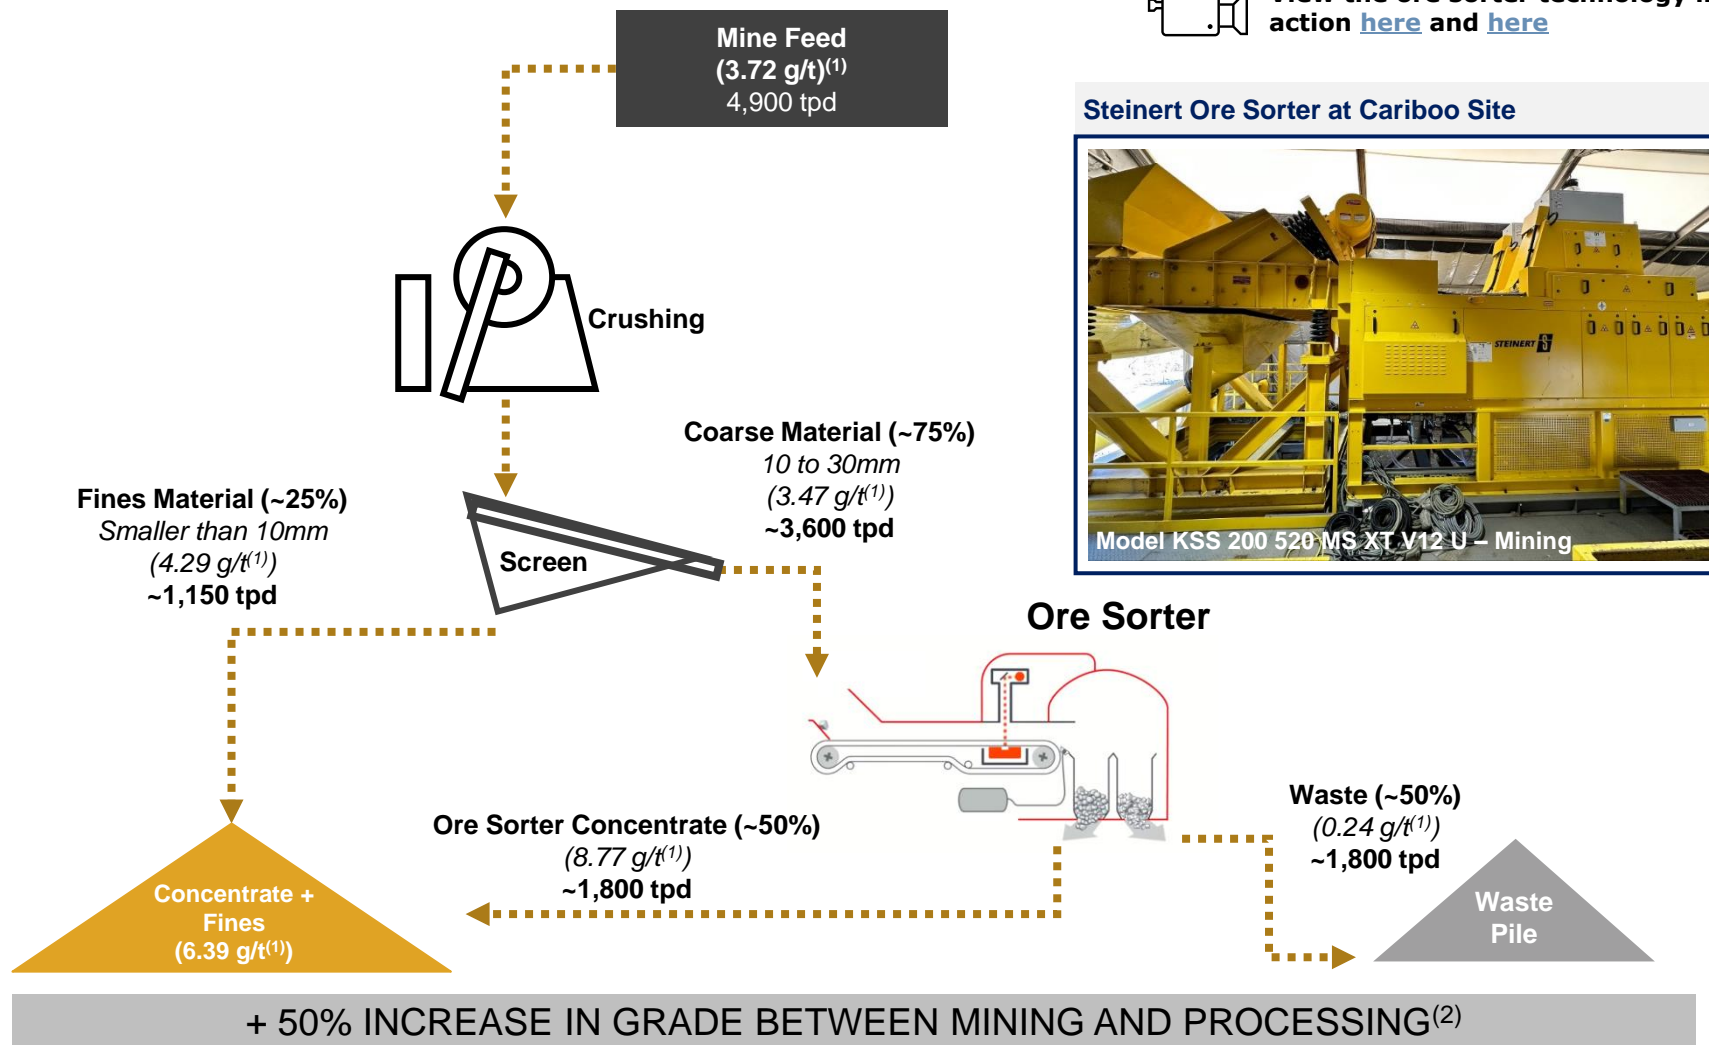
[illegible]
action here and here

Mine Feed
(3.72 g/t)$^{(1)}$
4,900 tpd

Steinert Ore Sorter at Cariboo Site

STEINERT

Model KSS 200 520 MS XT V12 U – Mining

Crushing

Coarse Material (~75%)
10 to 30mm
(3.47 g/t$^{(1)}$)
~3,600 tpd

Fines Material (~25%)
Smaller than 10mm
(4.29 g/t$^{(1)}$)
~1,150 tpd

Screen

Ore Sorter

Waste (~50%)
(0.24 g/t$^{(1)}$)
~1,800 tpd

Ore Sorter Concentrate (~50%)
(8.77 g/t$^{(1)}$)
~1,800 tpd

Concentrate + Fines
(6.39 g/t$^{(1)}$)

Waste Pile

+ 50% INCREASE IN GRADE BETWEEN MINING AND PROCESSING$^{(2)}$